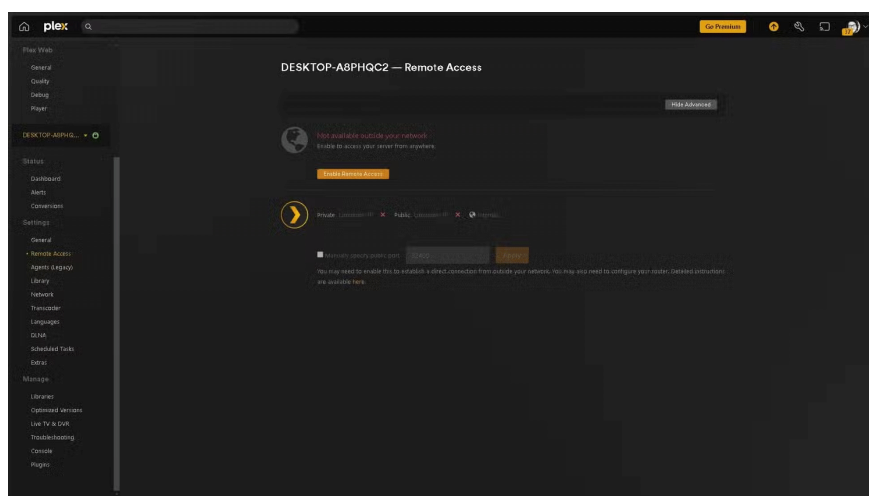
plex

Go Premium

Plex Web
General
Quality
Debug
Player

DESKTOP-A8PHG...

Status
Dashboard
Alerts
Conversions

Settings
General
Remote Access
Agents (Legacy)
Library
Network
Transcoder
Languages
DLNA
Scheduled Tasks
Extras

Manage
Libraries
Optimized Versions
Live TV & DVR
Troubleshooting
Console
Plugins

DESKTOP-A8PHQC2 — Remote Access

Hide Advanced

Not available outside your network
Enable to access your server from anywhere.

Enable Remote Access

Private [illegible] Public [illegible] Internet

Manually specify public port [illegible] Apply

You may need to enable this to establish a direct connection from outside your network. You may also need to configure your router. Detailed instructions are available here.